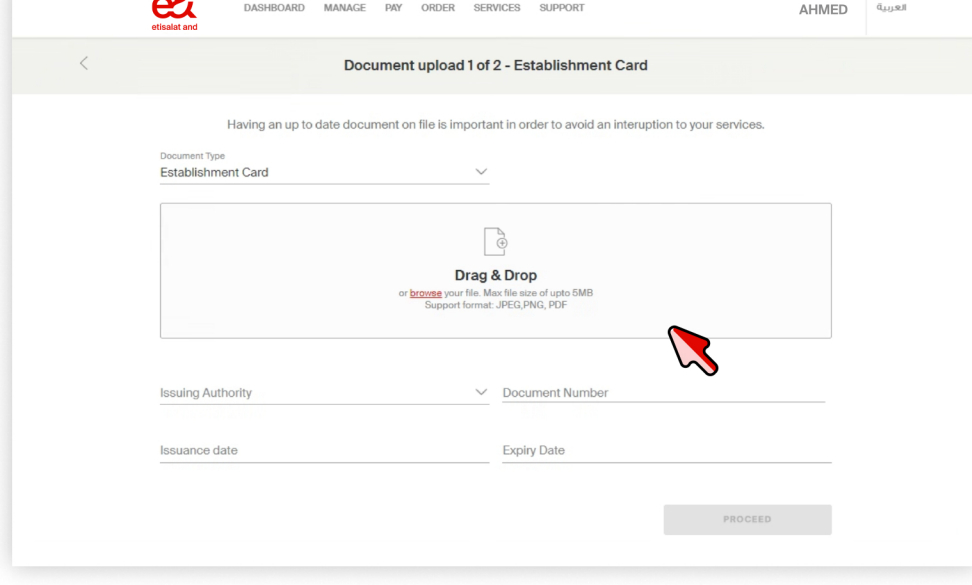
etisalat and

DASHBOARD MANAGE PAY ORDER SERVICES SUPPORT

AHMED

العربية

Document upload 1 of 2 - Establishment Card

Having an up to date document on file is important in order to avoid an interuption to your services.

Document Type
Establishment Card

Drag & Drop
or browse your file. Max file size of upto 5MB
Support format: JPEG,PNG, PDF

Issuing Authority

Document Number

Issuance date

Expiry Date

PROCEED